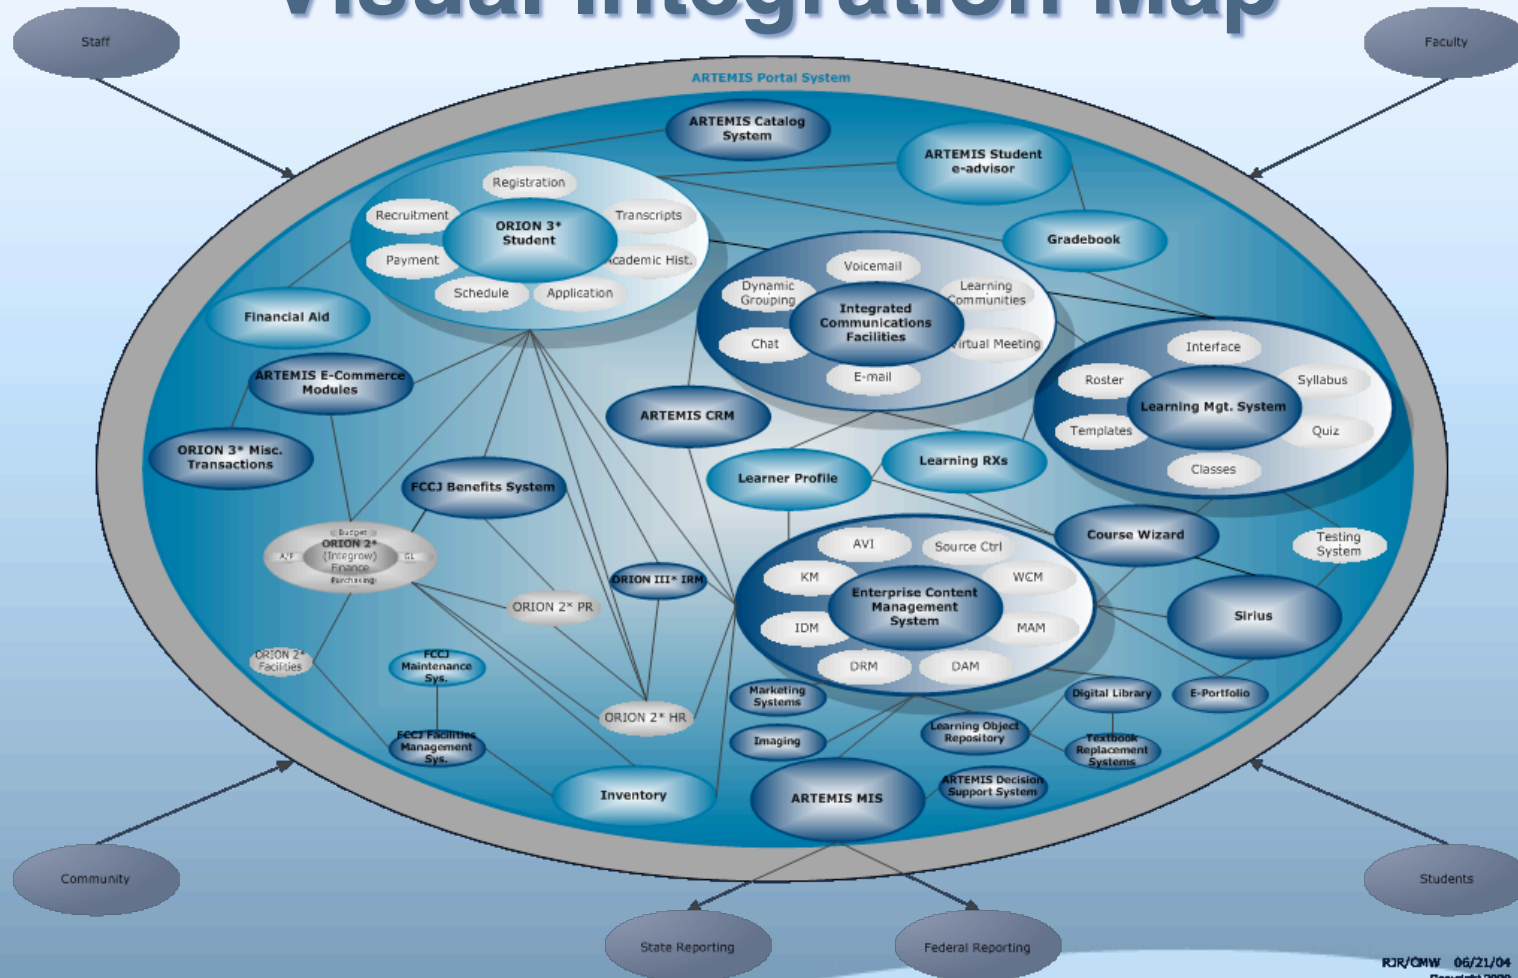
Visual Integration Map

Staff

Faculty

ARTEMIS Portal System

ARTEMIS Catalog System

ARTEMIS Student e-advisor

Registration
Recruitment
ORION 3* Student
Transcripts
Payment
Academic Hist.
Schedule
Application

Gradebook

Financial Aid

Voicemail
Dynamic Grouping
Learning Communities
Integrated Communications Facilities
Chat
Virtual Meeting
E-mail

ARTEMIS E-Commerce Modules

ORION 3* Misc. Transactions

ARTEMIS CRM

Interface
Roster
Syllabus
Learning Mgt. System
Templates
Quiz
Classes

Learning RXs

Learner Profile

FCCJ Benefits System

Budget
ORION 2* (Integrow) Finance
A/P
GL
Purchasing

Course Wizard

Testing System

AVI
Source Ctrl
KM
WCM
Enterprise Content Management System
IDM
MAM
DRM
DAM

ORION III* IRM

ORION 2* PR

Sirius

ORION 2* Facilities

FCCJ Maintenance Sys.

Marketing Systems

Digital Library

E-Portfolio

ORION 2* HR

Learning Object Repository

Textbook Replacement Systems

FCCJ Facilities Management Sys.

Imaging

ARTEMIS Decision Support System

Inventory

ARTEMIS MIS

Community

Students

State Reporting

Federal Reporting

RJR/CMW 06/21/04
Copyright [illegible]